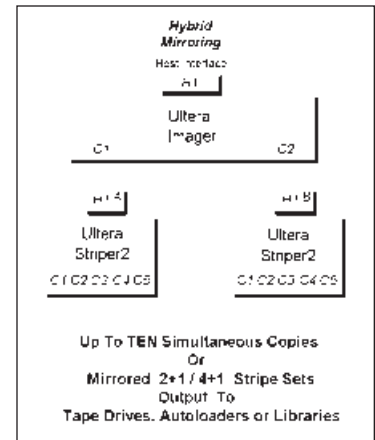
Hybrid Mirroring

Host Interface

H1

Ultera Imager

C1

C2

H1A

H1B

Ultera Striper2

C1 C2 C3 C4 C5

Ultera Striper2

C1 C2 C3 C4 C5

Up To TEN Simultaneous Copies Or Mirrored 2+1 / 4+1 Stripe Sets Output To Tape Drives, Autoloaders or Libraries